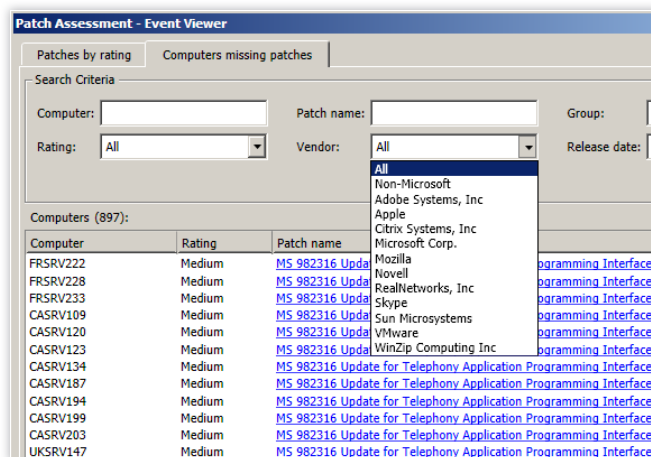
Patch Assessment - Event Viewer

Patches by rating | Computers missing patches

Search Criteria

Computer:
Patch name:
Group:
Rating: All
Vendor: All
Release date:

All
Non-Microsoft
Adobe Systems, Inc
Apple
Citrix Systems, Inc
Microsoft Corp.
Mozilla
Novell
RealNetworks, Inc
Skype
Sun Microsystems
VMware
WinZip Computing Inc

Computers (897):

| Computer | Rating | Patch name |
|---|---|---|
| FRSRV222 | Medium | MS 982316 Upda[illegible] Programming Interface |
| FRSRV228 | Medium | MS 982316 Upda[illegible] Programming Interface |
| FRSRV233 | Medium | MS 982316 Upda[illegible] Programming Interface |
| CASRV109 | Medium | MS 982316 Upda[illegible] Programming Interface |
| CASRV120 | Medium | MS 982316 Upda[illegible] Programming Interface |
| CASRV123 | Medium | MS 982316 Upda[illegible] Programming Interface |
| CASRV134 | Medium | MS 982316 Update for Telephony Application Programming Interface |
| CASRV187 | Medium | MS 982316 Update for Telephony Application Programming Interface |
| CASRV194 | Medium | MS 982316 Update for Telephony Application Programming Interface |
| CASRV199 | Medium | MS 982316 Update for Telephony Application Programming Interface |
| CASRV203 | Medium | MS 982316 Update for Telephony Application Programming Interface |
| UKSRV147 | Medium | MS 982316 Update for Telephony Application Programming Interface |